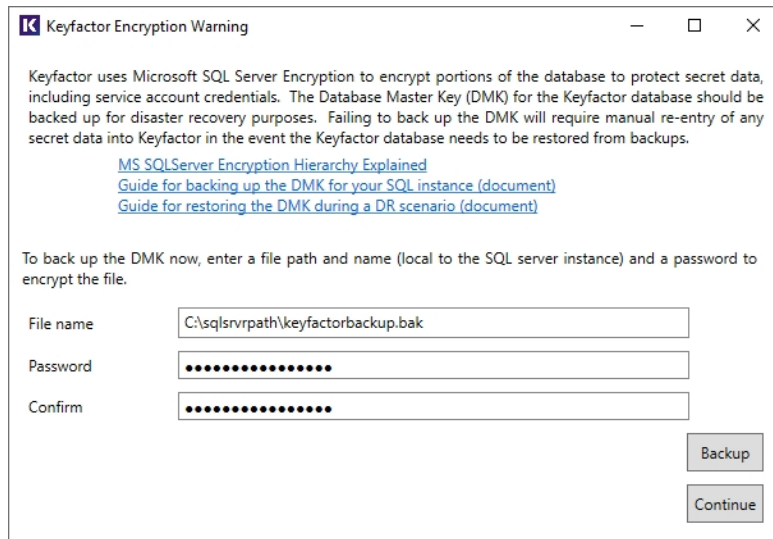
K Keyfactor Encryption Warning

Keyfactor uses Microsoft SQL Server Encryption to encrypt portions of the database to protect secret data, including service account credentials. The Database Master Key (DMK) for the Keyfactor database should be backed up for disaster recovery purposes. Failing to back up the DMK will require manual re-entry of any secret data into Keyfactor in the event the Keyfactor database needs to be restored from backups.

MS SQLServer Encryption Hierarchy Explained
Guide for backing up the DMK for your SQL instance (document)
Guide for restoring the DMK during a DR scenario (document)

To back up the DMK now, enter a file path and name (local to the SQL server instance) and a password to encrypt the file.

File name C:\sqlsrvrpath\keyfactorbackup.bak

Password ••••••••••••••••

Confirm ••••••••••••••••

Backup

Continue